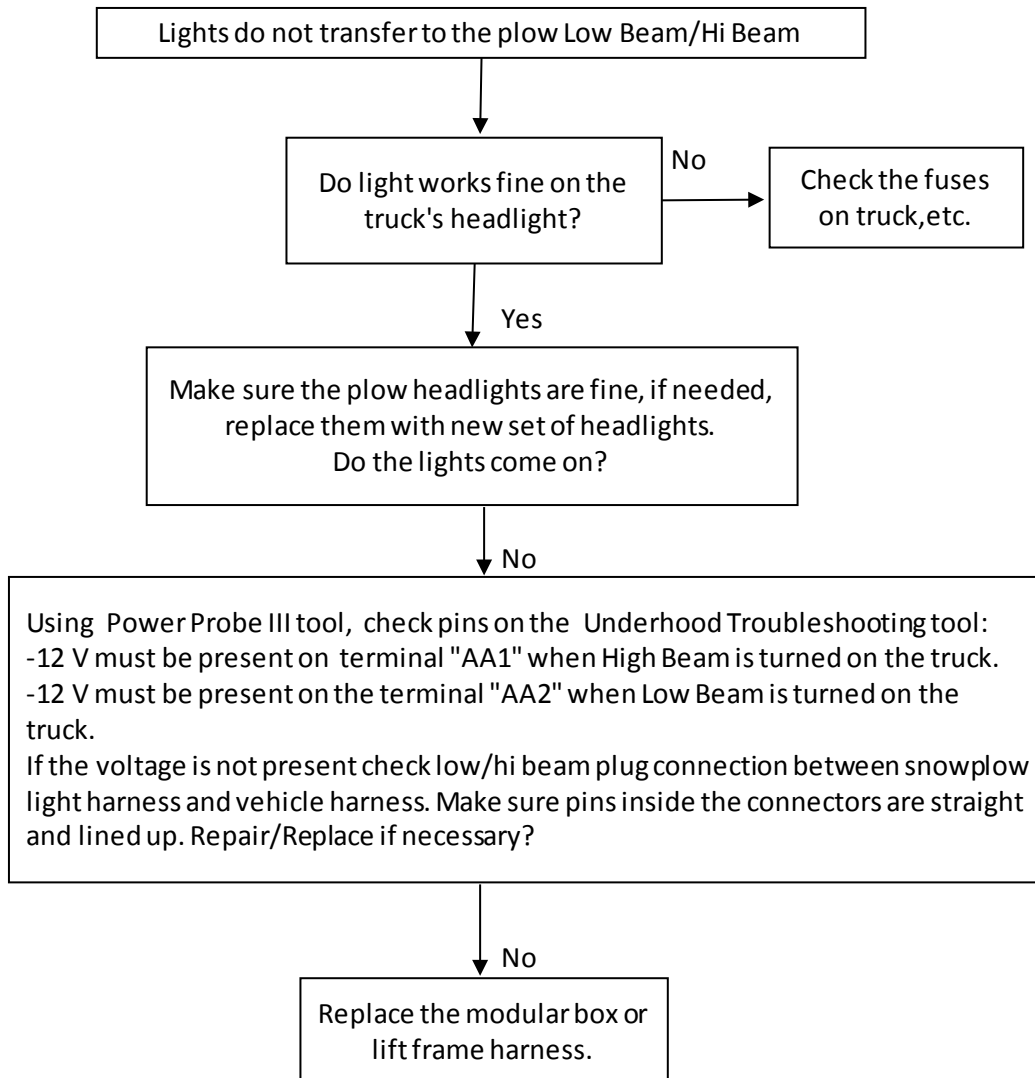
Lights do not transfer to the plow Low Beam/Hi Beam

Do light works fine on the truck's headlight?

No

Check the fuses on truck,etc.

Yes

Make sure the plow headlights are fine, if needed, replace them with new set of headlights.
Do the lights come on?

No

Using Power Probe III tool, check pins on the Underhood Troubleshooting tool:
-12 V must be present on terminal "AA1" when High Beam is turned on the truck.
-12 V must be present on the terminal "AA2" when Low Beam is turned on the truck.
If the voltage is not present check low/hi beam plug connection between snowplow light harness and vehicle harness. Make sure pins inside the connectors are straight and lined up. Repair/Replace if necessary?

No

Replace the modular box or lift frame harness.